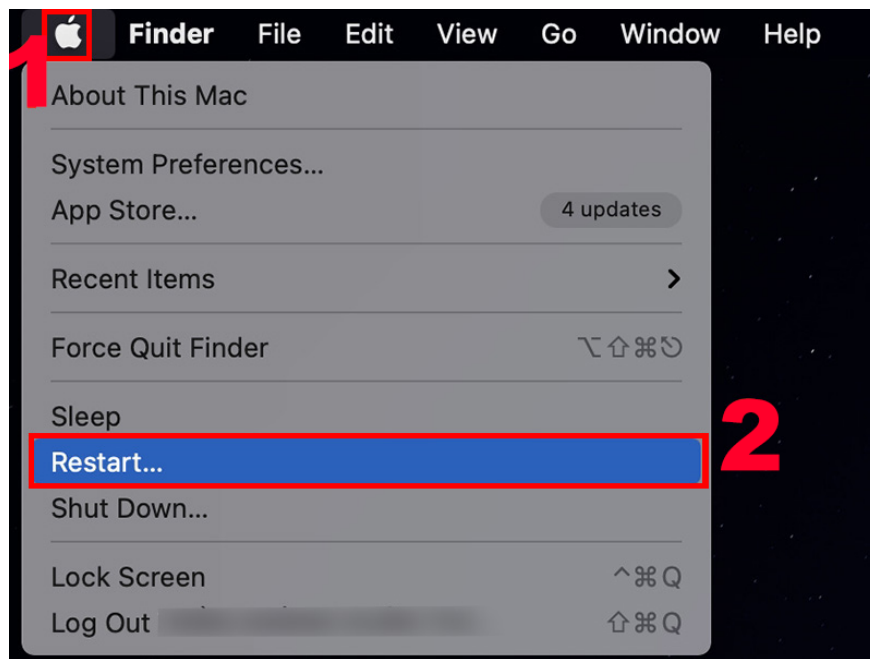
1 Finder File Edit View Go Window Help

About This Mac

System Preferences...
App Store... 4 updates

Recent Items >

Force Quit Finder ⌥⇧⌘⎋

Sleep
Restart...
Shut Down...

Lock Screen ^⌘Q
Log Out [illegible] ⇧⌘Q

2